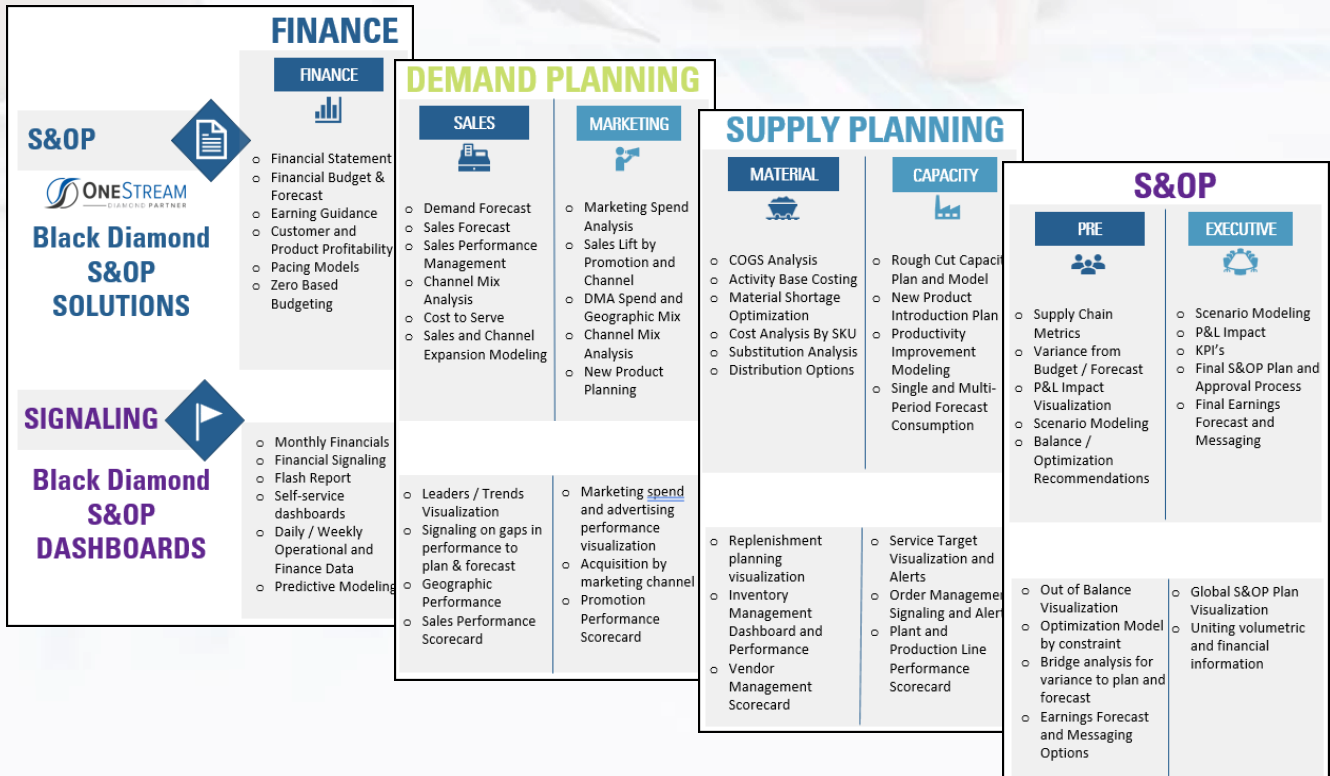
FINANCE

S&OP

ONESTREAM
DIAMOND PARTNER

Black Diamond S&OP SOLUTIONS

SIGNALING

Black Diamond S&OP DASHBOARDS

FINANCE

- Financial Statement
- Financial Budget & Forecast
- Earning Guidance
- Customer and Product Profitability
- Pacing Models
- Zero Based Budgeting

- Monthly Financials
- Financial Signaling
- Flash Report
- Self-service dashboards
- Daily / Weekly Operational and Finance Data
- Predictive Modeling

DEMAND PLANNING

SALES

- Demand Forecast
- Sales Forecast
- Sales Performance Management
- Channel Mix Analysis
- Cost to Serve
- Sales and Channel Expansion Modeling

- Leaders / Trends Visualization
- Signaling on gaps in performance to plan & forecast
- Geographic Performance
- Sales Performance Scorecard

MARKETING

- Marketing Spend Analysis
- Sales Lift by Promotion and Channel
- DMA Spend and Geographic Mix
- Channel Mix Analysis
- New Product Planning

- Marketing spend and advertising performance visualization
- Acquisition by marketing channel
- Promotion Performance Scorecard

SUPPLY PLANNING

MATERIAL

- COGS Analysis
- Activity Base Costing
- Material Shortage Optimization
- Cost Analysis By SKU
- Substitution Analysis
- Distribution Options

- Replenishment planning visualization
- Inventory Management Dashboard and Performance
- Vendor Management Scorecard

CAPACITY

- Rough Cut Capacit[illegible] Plan and Model
- New Product Introduction Plan
- Productivity Improvement Modeling
- Single and Multi-Period Forecast Consumption

- Service Target Visualization and Alerts
- Order Managem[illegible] Signaling and Aler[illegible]
- Plant and Production Line Performance Scorecard

S&OP

PRE

- Supply Chain Metrics
- Variance from Budget / Forecast
- P&L Impact Visualization
- Scenario Modeling
- Balance / Optimization Recommendations

- Out of Balance Visualization
- Optimization Model by constraint
- Bridge analysis for variance to plan and forecast
- Earnings Forecast and Messaging Options

EXECUTIVE

- Scenario Modeling
- P&L Impact
- KPI's
- Final S&OP Plan and Approval Process
- Final Earnings Forecast and Messaging

- Global S&OP Plan Visualization
- Uniting volumetric and financial information